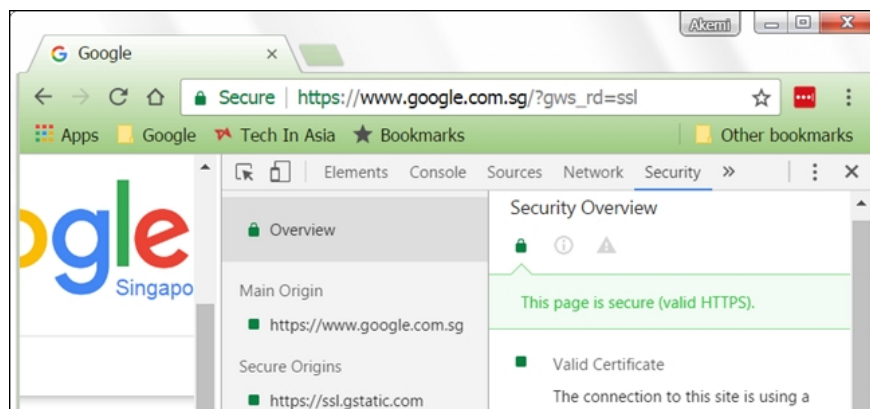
Akemi

Google ×

Secure | https://www.google.com.sg/?gws_rd=ssl

Apps Google Tech In Asia Bookmarks Other bookmarks

ogle
Singapo

Elements Console Sources Network Security »

Overview

Main Origin
https://www.google.com.sg

Secure Origins
https://ssl.gstatic.com

Security Overview

This page is secure (valid HTTPS).

Valid Certificate
The connection to this site is using a